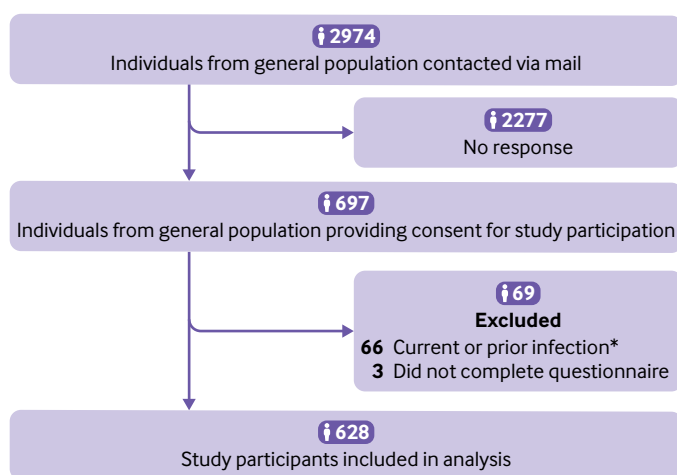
2974
Individuals from general population contacted via mail

2277
No response

697
Individuals from general population providing consent for study participation

69
Excluded
66 Current or prior infection*
3 Did not complete questionnaire

628
Study participants included in analysis